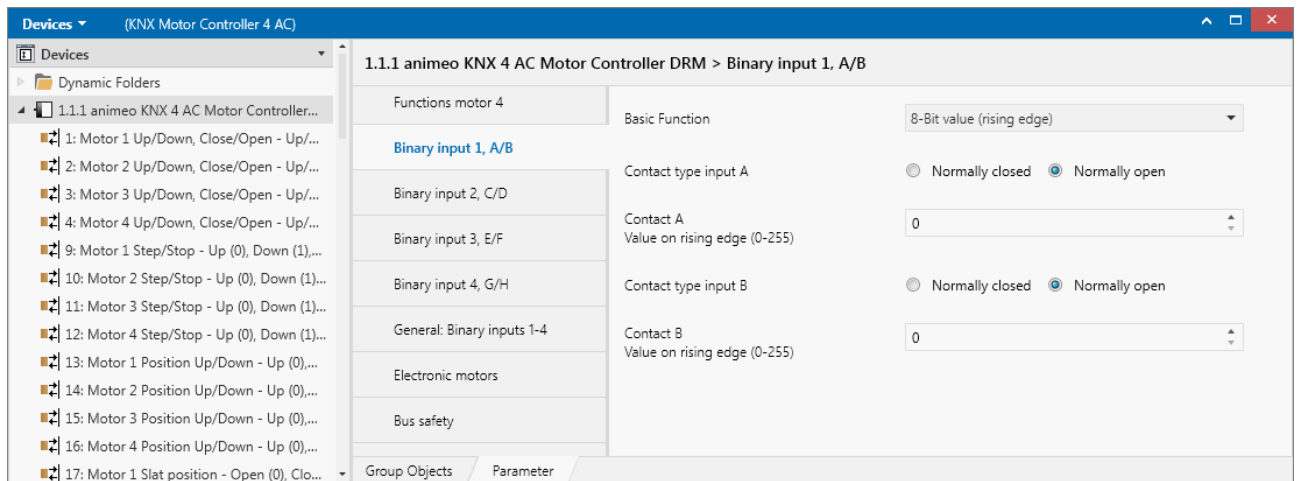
Devices ▾ (KNX Motor Controller 4 AC)

Devices

Dynamic Folders

1.1.1 animeo KNX 4 AC Motor Controller...

1: Motor 1 Up/Down, Close/Open - Up/...

2: Motor 2 Up/Down, Close/Open - Up/...

3: Motor 3 Up/Down, Close/Open - Up/...

4: Motor 4 Up/Down, Close/Open - Up/...

9: Motor 1 Step/Stop - Up (0), Down (1),...

10: Motor 2 Step/Stop - Up (0), Down (1)...

11: Motor 3 Step/Stop - Up (0), Down (1)...

12: Motor 4 Step/Stop - Up (0), Down (1)...

13: Motor 1 Position Up/Down - Up (0),...

14: Motor 2 Position Up/Down - Up (0),...

15: Motor 3 Position Up/Down - Up (0),...

16: Motor 4 Position Up/Down - Up (0),...

17: Motor 1 Slat position - Open (0), Clo...

1.1.1 animeo KNX 4 AC Motor Controller DRM > Binary input 1, A/B

Functions motor 4

Binary input 1, A/B

Binary input 2, C/D

Binary input 3, E/F

Binary input 4, G/H

General: Binary inputs 1-4

Electronic motors

Bus safety

Basic Function | 8-Bit value (rising edge)

Contact type input A | Normally closed | Normally open

Contact A
Value on rising edge (0-255) | 0

Contact type input B | Normally closed | Normally open

Contact B
Value on rising edge (0-255) | 0

Group Objects | Parameter